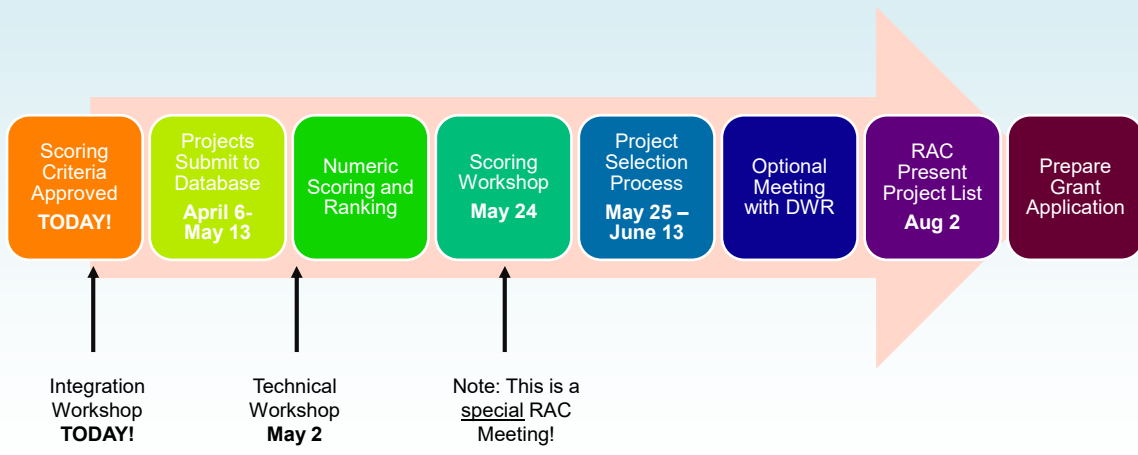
Scoring Criteria Approved
**TODAY!**

Projects Submit to Database
**April 6-May 13**

Numeric Scoring and Ranking

Scoring Workshop
**May 24**

Project Selection Process
**May 25 – June 13**

Optional Meeting with DWR

RAC Present Project List
**Aug 2**

Prepare Grant Application

Integration Workshop
**TODAY!**

Technical Workshop
**May 2**

Note: This is a special RAC Meeting!